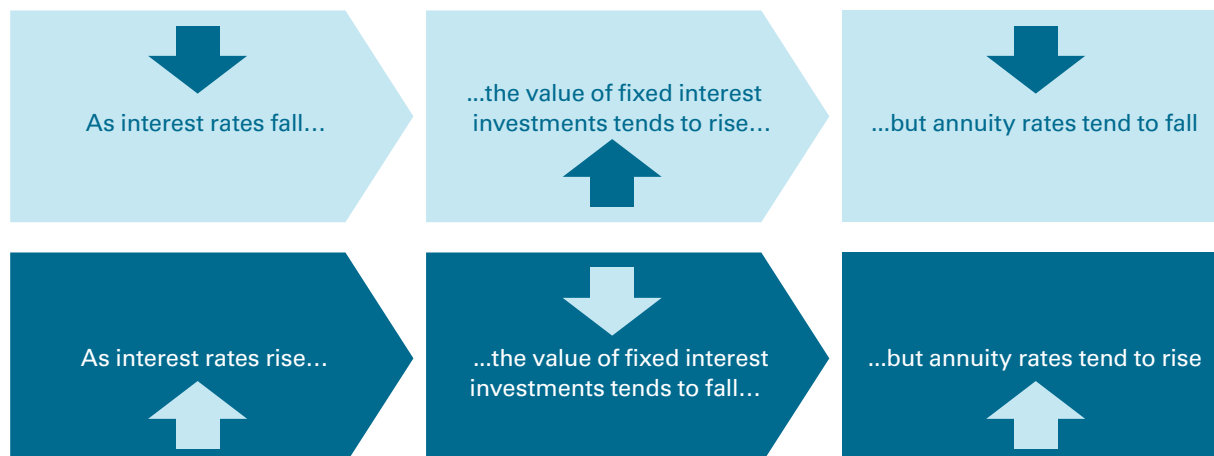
As interest rates fall…

…the value of fixed interest investments tends to rise…

…but annuity rates tend to fall

As interest rates rise…

…the value of fixed interest investments tends to fall…

…but annuity rates tend to rise